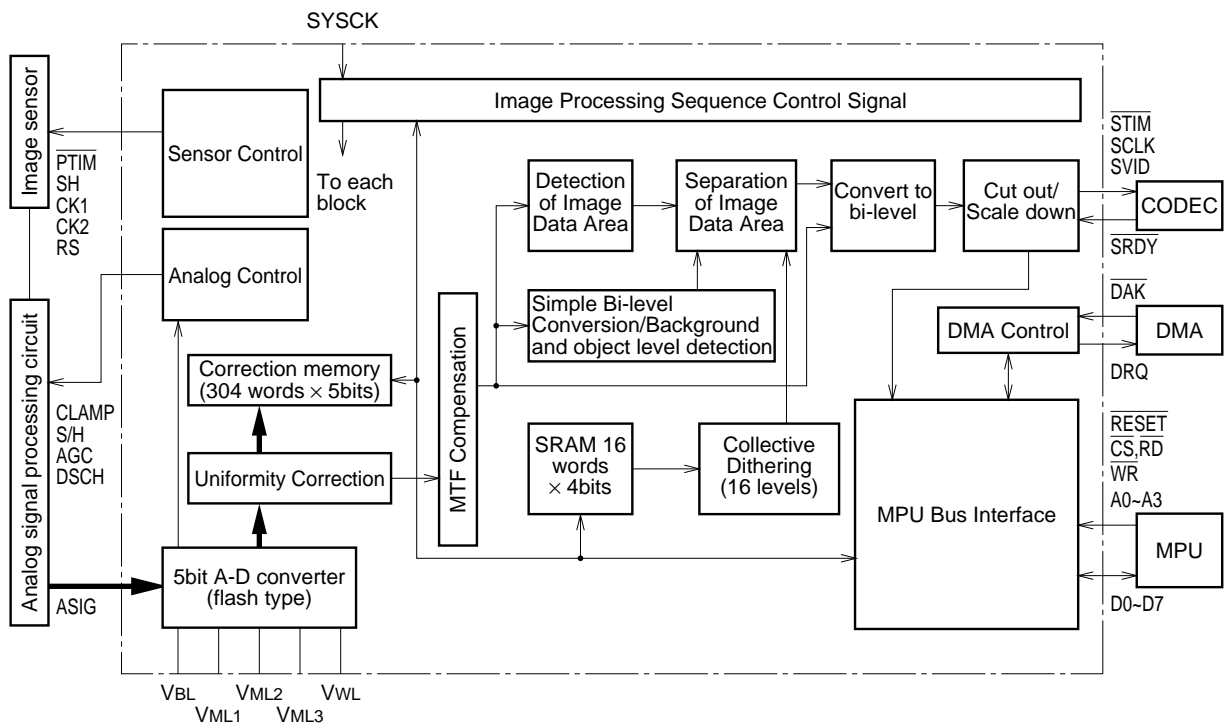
SYSCK

Image sensor

Sensor Control

Image Processing Sequence Control Signal

$\overline{PTIM}$
SH
CK1
CK2
RS

To each block

Detection of Image Data Area

Separation of Image Data Area

Convert to bi-level

Cut out/ Scale down

$\overline{STIM}$
SCLK
SVID

CODEC

$\overline{SRDY}$

Analog Control

Simple Bi-level Conversion/Background and object level detection

$\overline{DAK}$

DMA Control

DMA

DRQ

Analog signal processing circuit

Correction memory (304 words × 5bits)

MTF Compensation

CLAMP
S/H
AGC
DSCH

Uniformity Correction

SRAM 16 words × 4bits

Collective Dithering (16 levels)

MPU Bus Interface

$\overline{RESET}$
$\overline{CS}$,$\overline{RD}$
$\overline{WR}$
A0~A3

MPU

5bit A-D converter (flash type)

ASIG

D0~D7

$V_{BL}$ $V_{ML1}$ $V_{ML2}$ $V_{ML3}$ $V_{WL}$